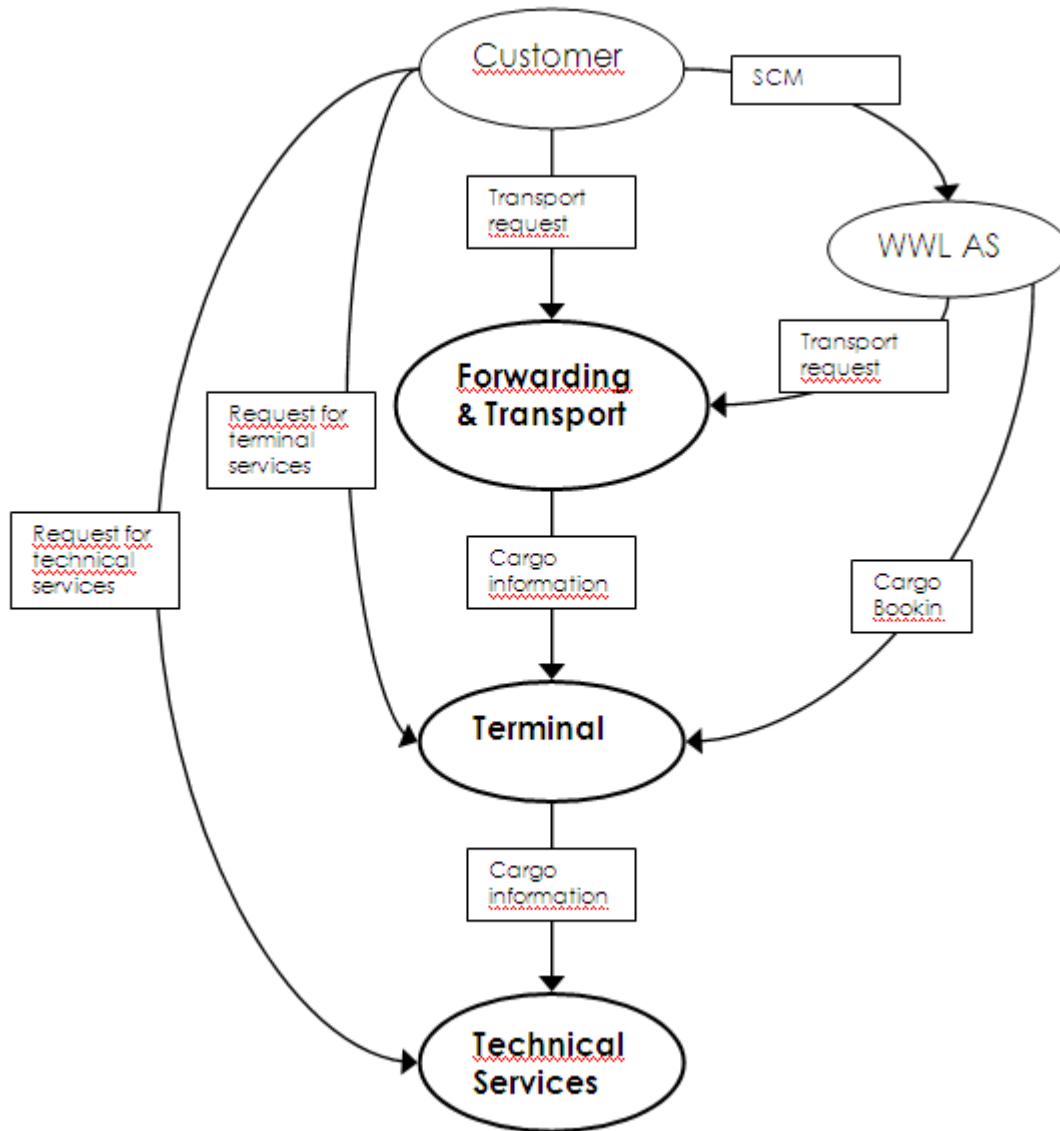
Customer

SCM

Transport request

WWL AS

Transport request

Forwarding & Transport

Request for terminal services

Request for technical services

Cargo information

Cargo Bookin

Terminal

Cargo information

Technical Services